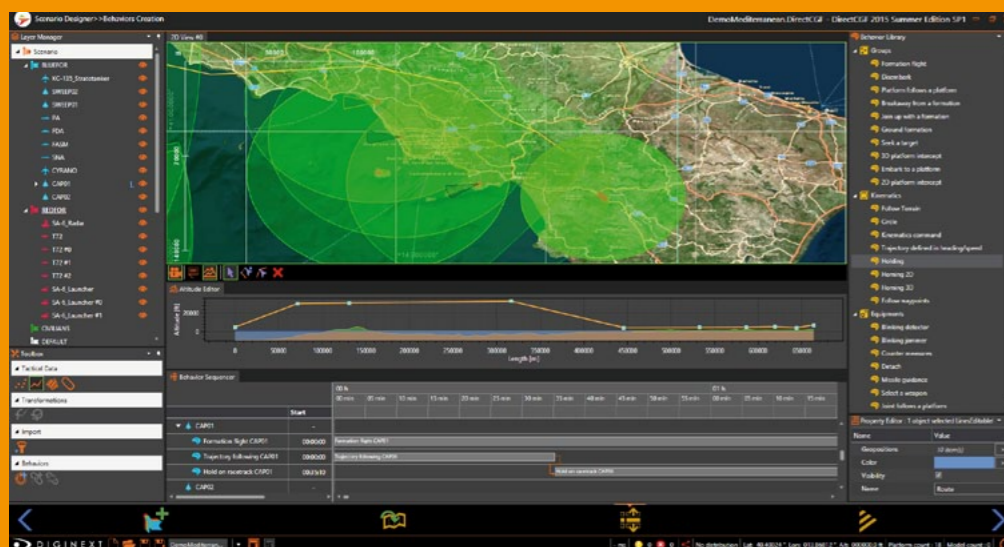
Scenario Designer>>Behaviors Creation

DemoMediterranean.DirectCGF - DirectCGF 2015 Summer Edition SP1

Layer Manager

Scenario

BLUEFOR

KC-135_Stratotanker

SWEEP02

SWEEP01

PA

FDA

FASM

SNA

CYRANO

CAP01

CAP02

REDFOR

SA-6_Radar

T72

T72 #0

T72 #1

T72 #2

SA-6_Launcher

SA-6_Launcher #0

SA-6_Launcher #1

CIVILIANS

DEFAULT

Toolbox

Tactical Data

Transformations

Import

Behaviors

2D View #0

Altitude Editor

Altitude [ft]

20000

10000

0

0

50000

100000

150000

200000

250000

300000

350000

400000

450000

500000

550000

600000

650000

Length [m]

Behavior Sequencer

Start

00 h

00 min

05 min

10 min

15 min

20 min

25 min

30 min

35 min

40 min

45 min

50 min

55 min

01 h

00 min

05 min

10 min

15 min

CAP01

Formation flight CAP01

00:00:00

Trajectory following CAP01

00:00:00

Hold on racetrack CAP01

00:33:10

CAP02

Formation flight CAP01

Trajectory following CAP01

Hold on racetrack CAP01

Behavior Library

Groups

Formation flight

Disembark

Platform follows a platform

Breakaway from a formation

Join up with a formation

Ground formation

Seek a target

3D platform intercept

Embark in a platform

2D platform intercept

Kinematics

Follow Terrain

Circle

Kinematics command

Trajectory defined in heading/speed

Holding

Homing 2D

Homing 3D

Follow waypoints

Equipments

Blinking detector

Blinking jammer

Counter measures

Detach

Missile guidance

Select a weapon

Sensor follows a platform

Property Editor : 1 object selected (LineEditable)

Name

Value

Geoposition

10 item(s)

Color

Visibility

Name

Route

DIGINEXT

DemoMediterran...

No distribution

Platform count : 18

Model count : 0